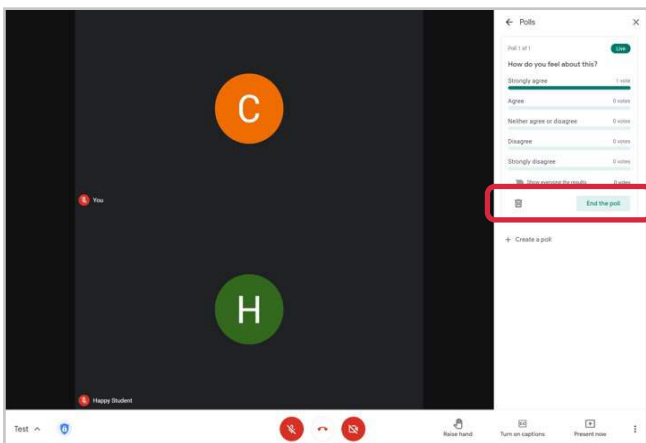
C

You

H

Happy Student

Test

Raise hand

Turn on captions

Present now

Polls

Poll 1 of 1

Live

How do you feel about this?

Strongly agree 1 vote

Agree 0 votes

Neither agree or disagree 0 votes

Disagree 0 votes

Strongly disagree 0 votes

Show everyone the results

End the poll

+ Create a poll